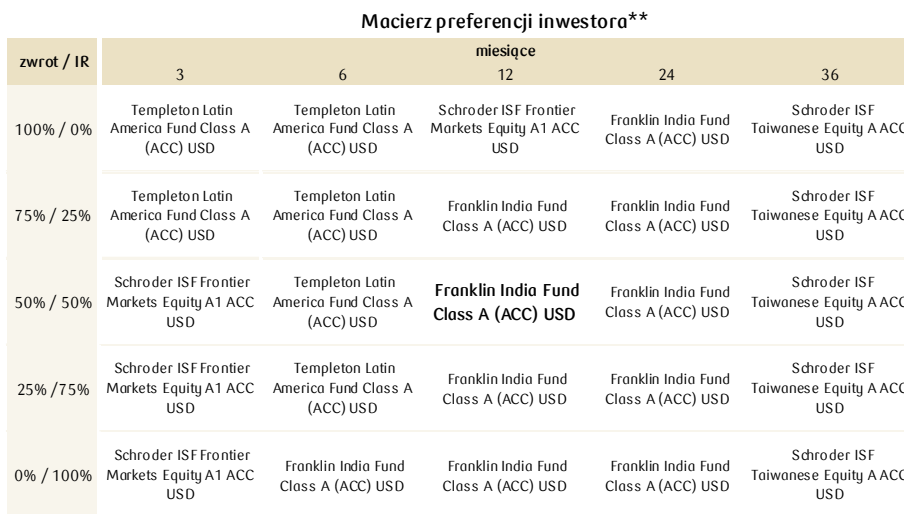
Macierz preferencji inwestora**

| zwrot / IR | miesiące 3 | 6 | 12 | 24 | 36 |
|---|---|---|---|---|---|
| 100% / 0% | Templeton Latin America Fund Class A (ACC) USD | Templeton Latin America Fund Class A (ACC) USD | Schroder ISF Frontier Markets Equity A1 ACC USD | Franklin India Fund Class A (ACC) USD | Schroder ISF Taiwanese Equity A ACC USD |
| 75% / 25% | Templeton Latin America Fund Class A (ACC) USD | Templeton Latin America Fund Class A (ACC) USD | Franklin India Fund Class A (ACC) USD | Franklin India Fund Class A (ACC) USD | Schroder ISF Taiwanese Equity A ACC USD |
| 50% / 50% | Schroder ISF Frontier Markets Equity A1 ACC USD | Templeton Latin America Fund Class A (ACC) USD | Franklin India Fund Class A (ACC) USD | Franklin India Fund Class A (ACC) USD | Schroder ISF Taiwanese Equity A ACC USD |
| 25% /75% | Schroder ISF Frontier Markets Equity A1 ACC USD | Templeton Latin America Fund Class A (ACC) USD | Franklin India Fund Class A (ACC) USD | Franklin India Fund Class A (ACC) USD | Schroder ISF Taiwanese Equity A ACC USD |
| 0% / 100% | Schroder ISF Frontier Markets Equity A1 ACC USD | Franklin India Fund Class A (ACC) USD | Franklin India Fund Class A (ACC) USD | Franklin India Fund Class A (ACC) USD | Schroder ISF Taiwanese Equity A ACC USD |